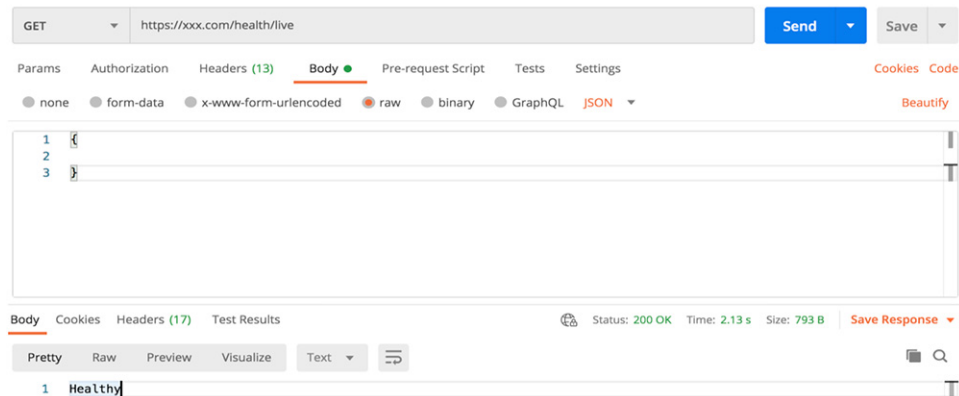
GET https://xxx.com/health/live Send Save

Params Authorization Headers (13) Body Pre-request Script Tests Settings Cookies Code

none form-data x-www-form-urlencoded raw binary GraphQL JSON Beautify

1 {
2
3 }

Body Cookies Headers (17) Test Results Status: 200 OK Time: 2.13 s Size: 793 B Save Response

Pretty Raw Preview Visualize Text

1 Healthy